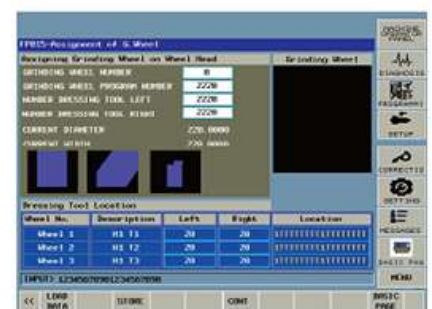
FP015-Assignment of G.Wheel

Assigning Grinding Wheel on Wheel Head

Grinding Wheel

GRINDING WHEEL NUMBER 0

GRINDING WHEEL PROGRAM NUMBER 2220

NUMBER DRESSING TOOL LEFT 2220

NUMBER DRESSING TOOL RIGHT 2220

CURRENT DIAMETER 220.0000

CURRENT WIDTH 220.0000

Dressing Tool Location

| Wheel No. | Description | Left | Right | Location |
|---|---|---|---|---|
| Wheel 1 | H1 T1 | 20 | 20 | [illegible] |
| Wheel 2 | H1 T2 | 20 | 20 | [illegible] |
| Wheel 3 | H1 T3 | 20 | 20 | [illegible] |

INPUT: 1234567890123456789

<< LOAD DATA STORE CONT BASIC PAGE

MACHINE PANEL
DIAGNOSIS
PROGRAMS
SETUP
CORRECTIO
SETTING
MESSAGES
BASIC PAG
MENU